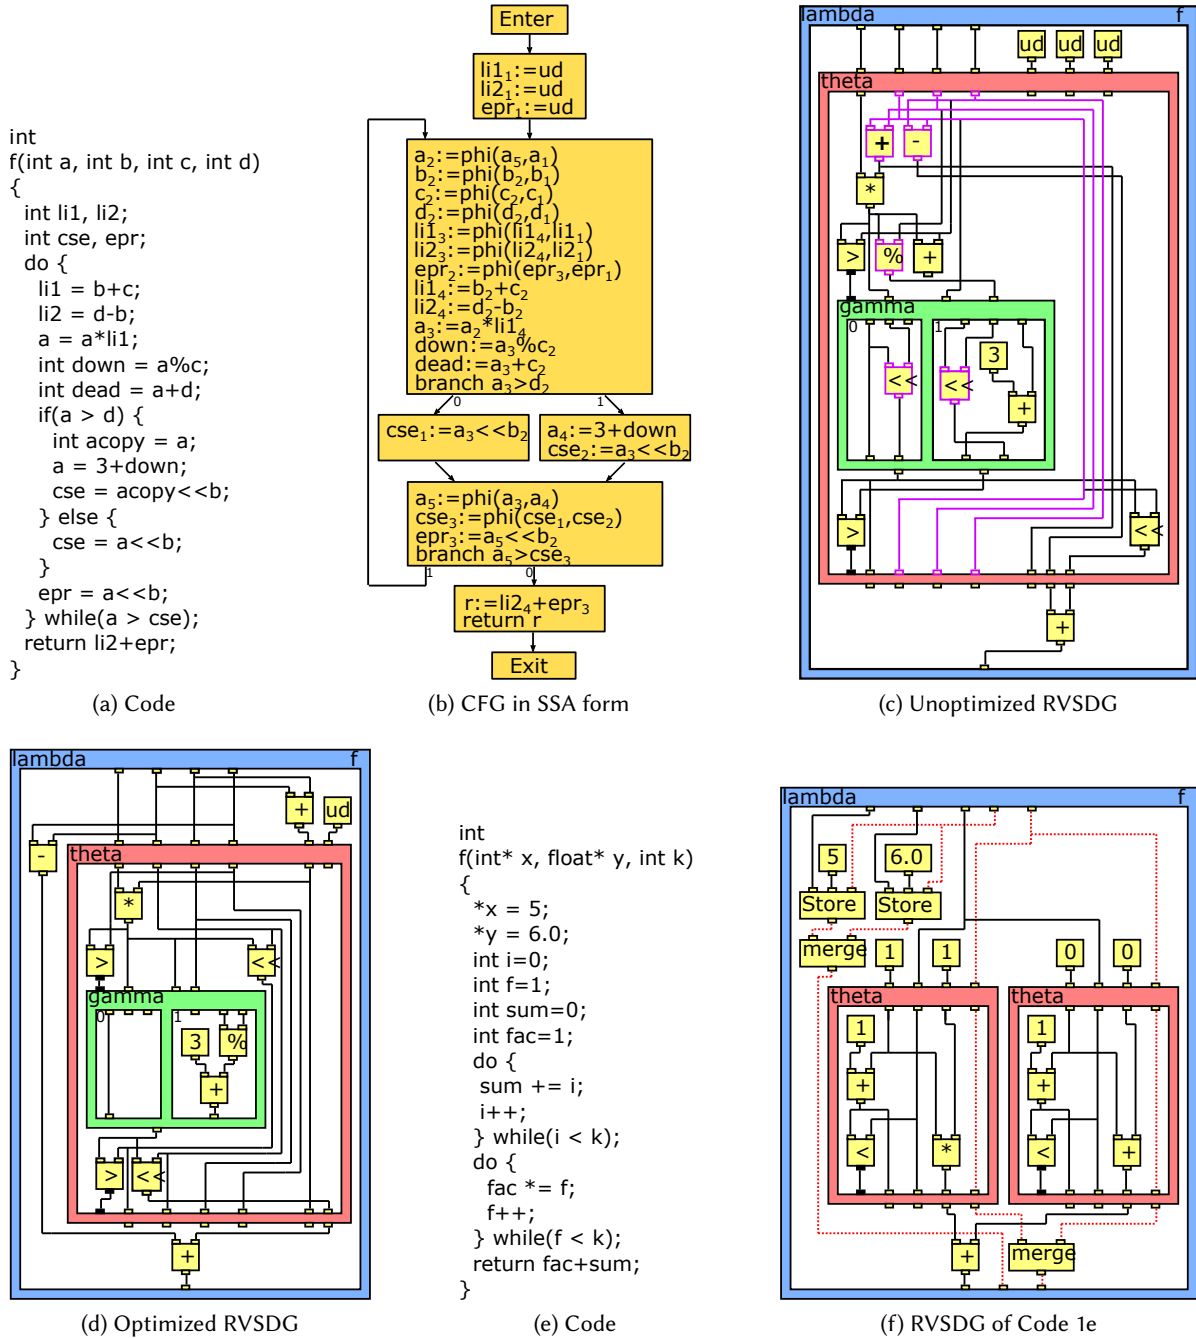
int
f(int a, int b, int c, int d)
{
  int li1, li2;
  int cse, epr;
  do {
    li1 = b+c;
    li2 = d-b;
    a = a*li1;
    int down = a%c;
    int dead = a+d;
    if(a > d) {
      int acopy = a;
      a = 3+down;
      cse = acopy<<b;
    } else {
      cse = a<<b;
    }
    epr = a<<b;
  } while(a > cse);
  return li2+epr;
}

(a) Code

Enter

$li1_1$:=ud
$li2_1$:=ud
$epr_1$:=ud

$a_2$:=phi($a_5$,$a_1$)
$b_2$:=phi($b_2$,$b_1$)
$c_2$:=phi($c_2$,$c_1$)
$d_2$:=phi($d_2$,$d_1$)
$li1_3$:=phi($li1_4$,$li1_1$)
$li2_3$:=phi($li2_4$,$li2_1$)
$epr_2$:=phi($epr_3$,$epr_1$)
$li1_4$:=$b_2$+$c_2$
$li2_4$:=$d_2$-$b_2$
$a_3$:=$a_2$*$li1_4$
down:=$a_3$%$c_2$
dead:=$a_3$+$c_2$
branch $a_3$>$d_2$

0

1

$cse_1$:=$a_3$<<$b_2$

$a_4$:=3+down
$cse_2$:=$a_3$<<$b_2$

$a_5$:=phi($a_3$,$a_4$)
$cse_3$:=phi($cse_1$,$cse_2$)
$epr_3$:=$a_5$<<$b_2$
branch $a_5$>$cse_3$

1

0

r:=$li2_4$+$epr_3$
return r

Exit

(b) CFG in SSA form

lambda
f
ud
ud
ud
theta
+
-
*
>
%
+
gamma
0
1
3
<<
<<
+
>
<<
+

(c) Unoptimized RVSDG

lambda
f
+
ud
-
theta
*
>
<<
gamma
0
1
3
%
+
>
<<
+

(d) Optimized RVSDG

int
f(int* x, float* y, int k)
{
  *x = 5;
  *y = 6.0;
  int i=0;
  int f=1;
  int sum=0;
  int fac=1;
  do {
   sum += i;
   i++;
  } while(i < k);
  do {
   fac *= f;
   f++;
  } while(f < k);
  return fac+sum;
}

(e) Code

lambda
f
5
6.0
Store
Store
merge
1
1
0
0
theta
theta
1
1
+
+
<
*
<
+
+
merge

(f) RVSDG of Code 1e